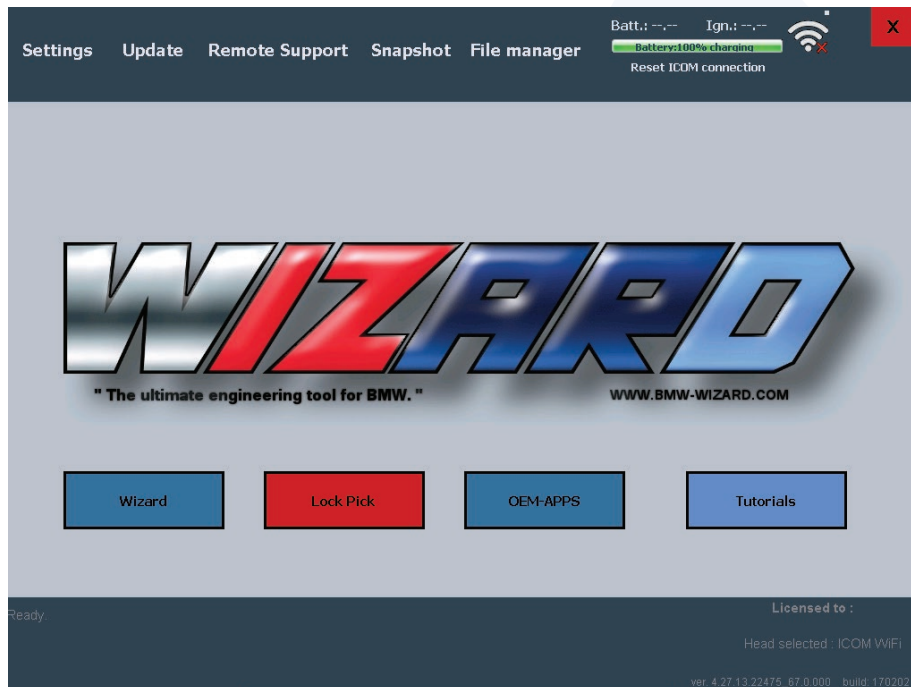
Settings Update Remote Support Snapshot File manager

Batt.: --.-- Ign.: --.--

Battery:100% charging

Reset ICOM connection

X

WIZARD

" The ultimate engineering tool for BMW. "

WWW.BMW-WIZARD.COM

Wizard

Lock Pick

OEM-APPS

Tutorials

Ready.

Licensed to :

Head selected : ICOM WiFi

ver. 4.27.13.22475_67.0.000 build: 170202